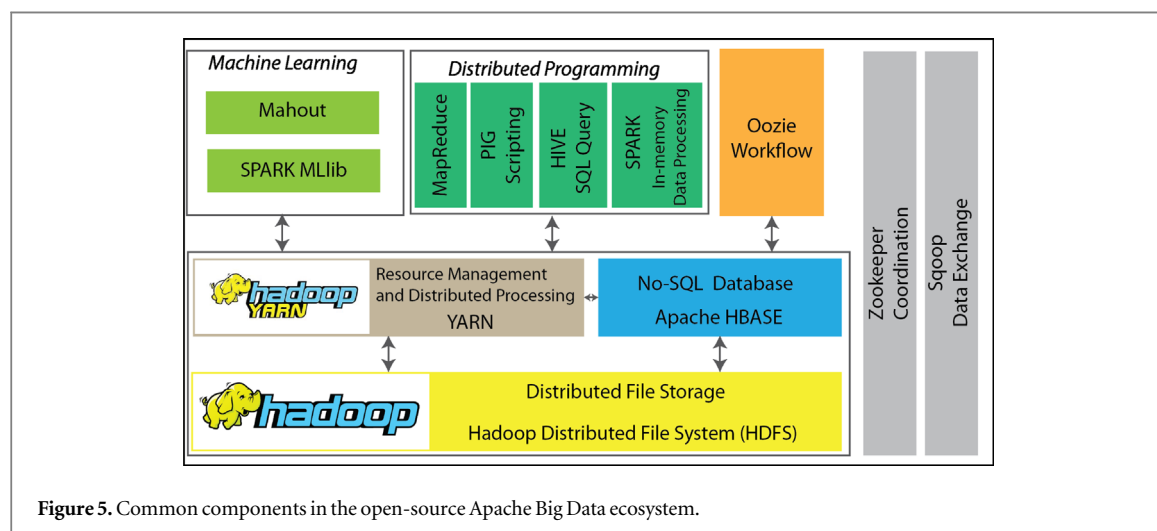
Machine Learning

Mahout

SPARK MLlib

Distributed Programming

MapReduce

PIG Scripting

HIVE SQL Query

SPARK In-memory Data Processing

Oozie Workflow

Zookeeper Coordination

Sqoop Data Exchange

hadoop YARN

Resource Management and Distributed Processing YARN

No-SQL Database Apache HBASE

hadoop

Distributed File Storage

Hadoop Distributed File System (HDFS)

**Figure 5.** Common components in the open-source Apache Big Data ecosystem.